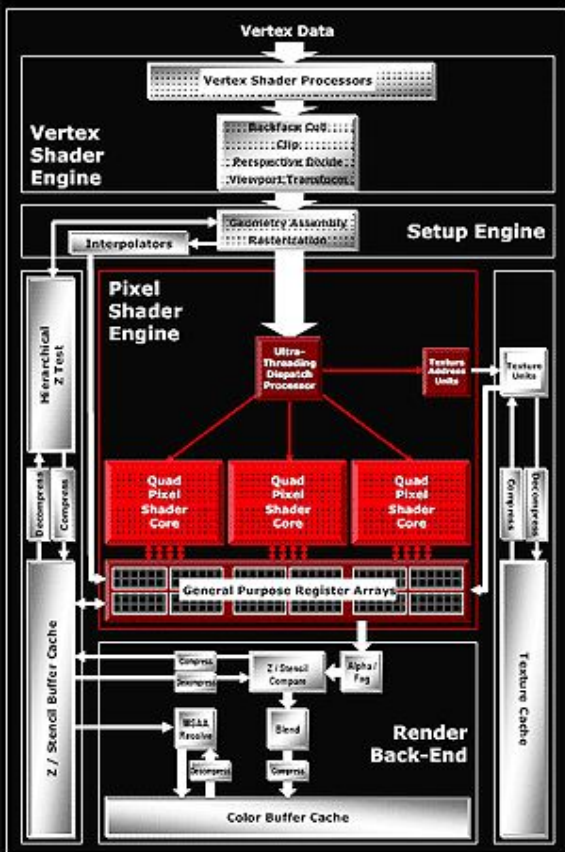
Vertex Data

Vertex Shader Processors

Vertex Shader Engine

Backface Cull
Clip
Perspective Divide
Viewport Transform

Setup Engine

Geometry Assembly
Rasterization

Interpolators

Pixel Shader Engine

Hierarchical Z Test

Ultra-Threading Dispatch Processor

Texture Address Units

Texture Units

Decompress
Compress

Quad Pixel Shader Core
Quad Pixel Shader Core
Quad Pixel Shader Core

Compress
Decompress

General Purpose Register Arrays

Z / Stencil Buffer Cache

Compress
Decompress

Z / Stencil Compare

Alpha / Fog

Texture Cache

MSAA Resolve

Blend

Render Back-End

Decompress

Compress

Color Buffer Cache